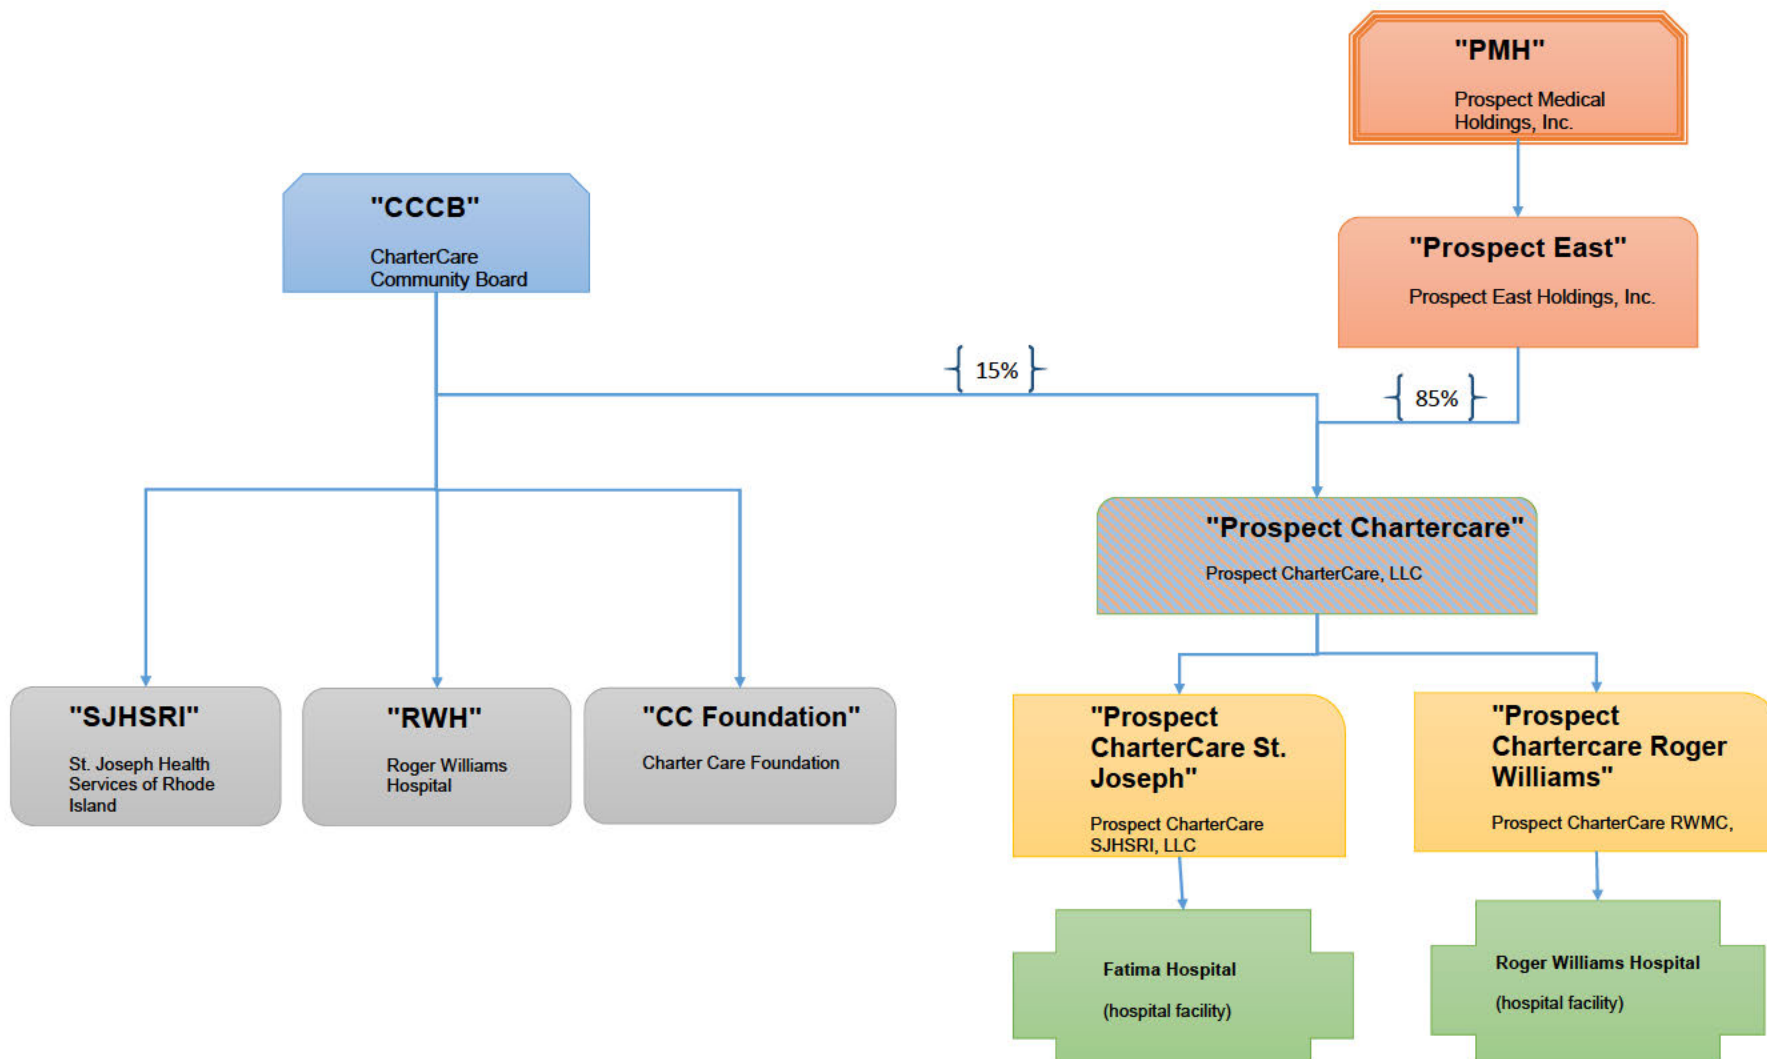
"PMH"

Prospect Medical Holdings, Inc.

"CCCB"

CharterCare Community Board

"Prospect East"

Prospect East Holdings, Inc.

15%

85%

"Prospect Chartercare"

Prospect CharterCare, LLC

"SJHSRI"

St. Joseph Health Services of Rhode Island

"RWH"

Roger Williams Hospital

"CC Foundation"

Charter Care Foundation

"Prospect CharterCare St. Joseph"

Prospect CharterCare SJHSRI, LLC

"Prospect Chartercare Roger Williams"

Prospect CharterCare RWMC,

Fatima Hospital

(hospital facility)

Roger Williams Hospital

(hospital facility)